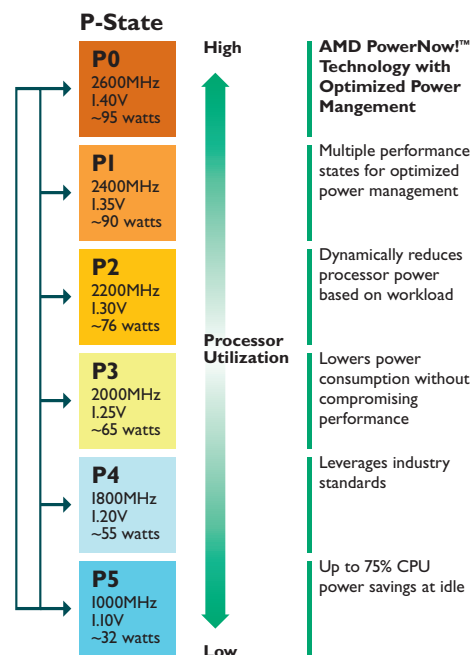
P-State

P0
2600MHz
1.40V
~95 watts

P1
2400MHz
1.35V
~90 watts

P2
2200MHz
1.30V
~76 watts

P3
2000MHz
1.25V
~65 watts

P4
1800MHz
1.20V
~55 watts

P5
1000MHz
1.10V
~32 watts

High

Processor Utilization

Low

AMD PowerNow!™ Technology with Optimized Power Mangement

Multiple performance states for optimized power management

Dynamically reduces processor power based on workload

Lowers power consumption without compromising performance

Leverages industry standards

Up to 75% CPU power savings at idle